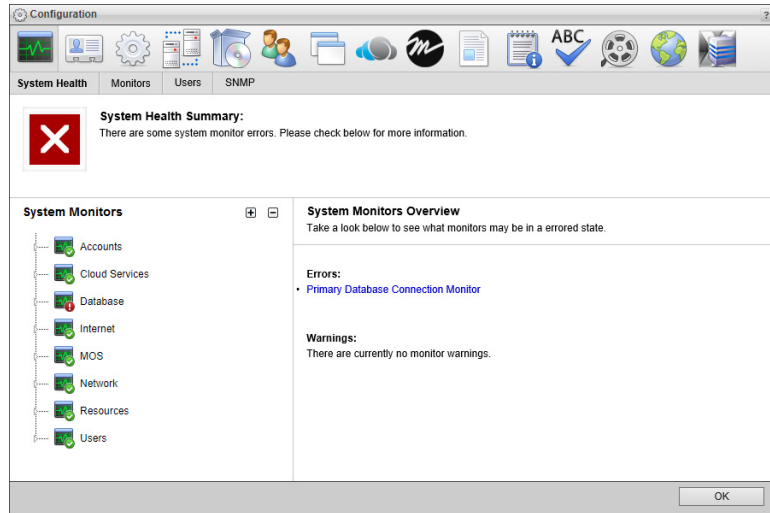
Configuration

?

ABC

System Health | Monitors | Users | SNMP

System Health Summary:
There are some system monitor errors. Please check below for more information.

System Monitors

Accounts
Cloud Services
Database
Internet
MOS
Network
Resources
Users

System Monitors Overview
Take a look below to see what monitors may be in a errored state.

Errors:
• Primary Database Connection Monitor

Warnings:
There are currently no monitor warnings.

OK